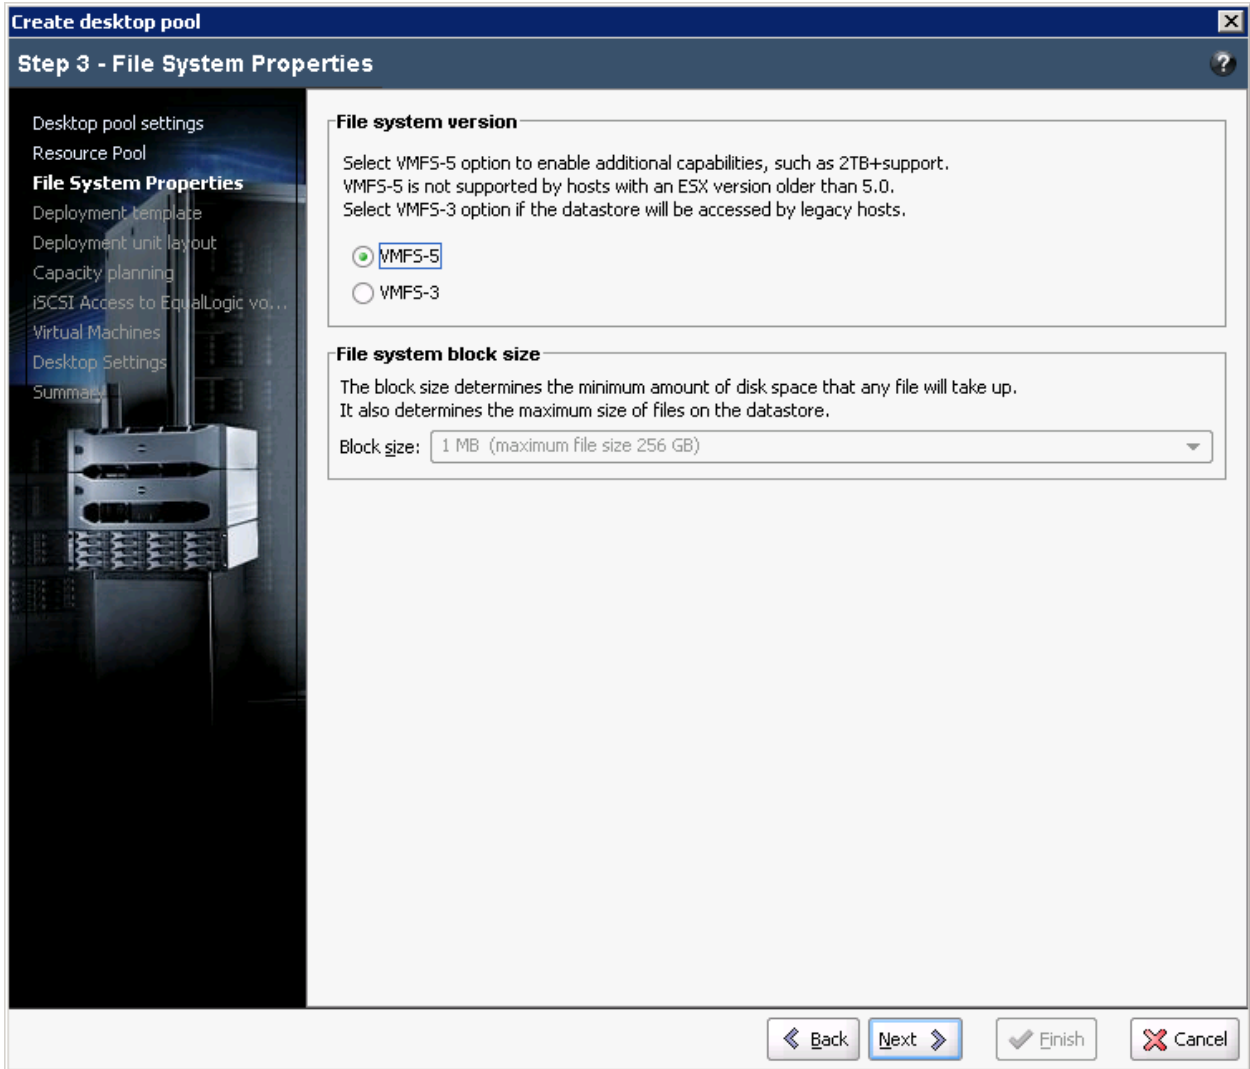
Create desktop pool

Step 3 - File System Properties

Desktop pool settings
Resource Pool
File System Properties
Deployment template
Deployment unit layout
Capacity planning
iSCSI Access to EqualLogic vo...
Virtual Machines
Desktop Settings
Summary

File system version

Select VMFS-5 option to enable additional capabilities, such as 2TB+support.
VMFS-5 is not supported by hosts with an ESX version older than 5.0.
Select VMFS-3 option if the datastore will be accessed by legacy hosts.

VMFS-5
VMFS-3

File system block size

The block size determines the minimum amount of disk space that any file will take up.
It also determines the maximum size of files on the datastore.

Block size: 1 MB (maximum file size 256 GB)

Back Next Finish Cancel